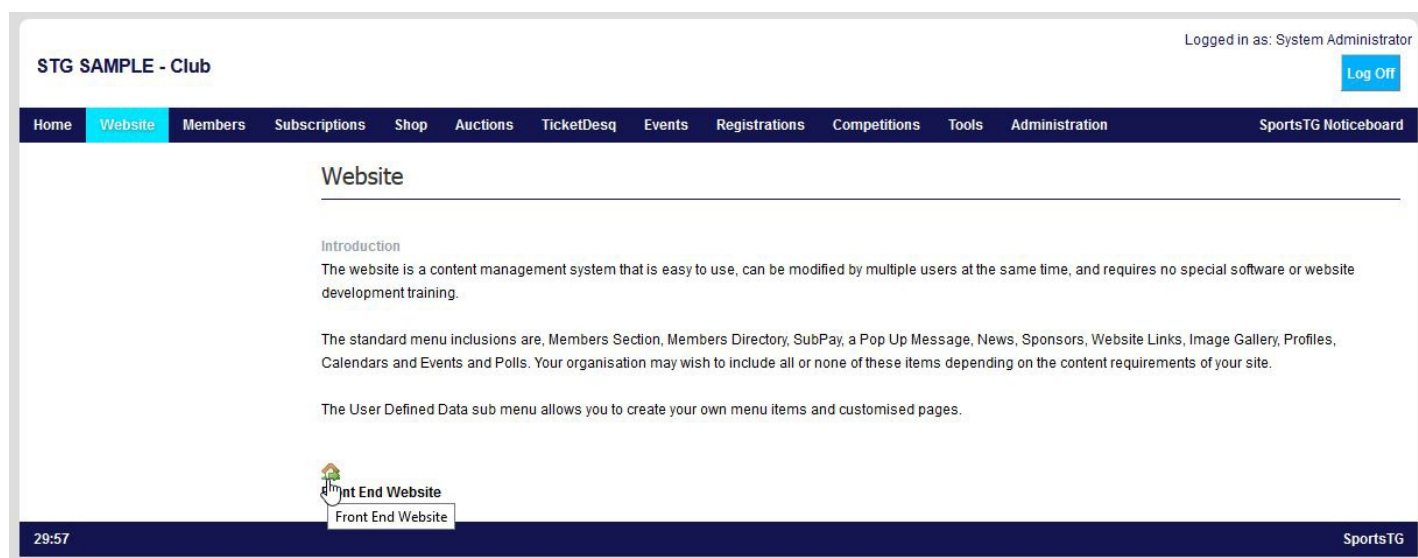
STG SAMPLE - Club

Logged in as: System Administrator

Log Off

Home Website Members Subscriptions Shop Auctions TicketDesq Events Registrations Competitions Tools Administration SportsTG Noticeboard

Website

Introduction

The website is a content management system that is easy to use, can be modified by multiple users at the same time, and requires no special software or website development training.

The standard menu inclusions are, Members Section, Members Directory, SubPay, a Pop Up Message, News, Sponsors, Website Links, Image Gallery, Profiles, Calendars and Events and Polls. Your organisation may wish to include all or none of these items depending on the content requirements of your site.

The User Defined Data sub menu allows you to create your own menu items and customised pages.

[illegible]nt End Website

Front End Website

29:57

SportsTG